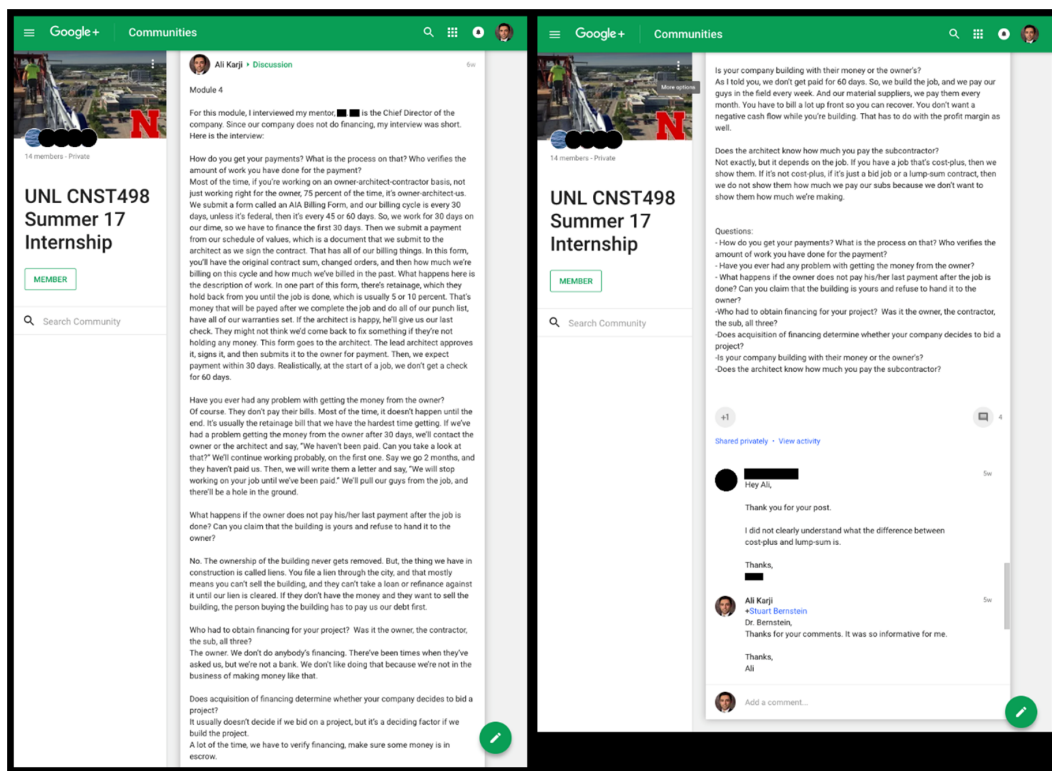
Google+ Communities

14 members · Private

UNL CNST498 Summer 17 Internship

MEMBER

Search Community

Ali Karji › Discussion 8w

Module 4

For this module, I interviewed my mentor, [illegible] is the Chief Director of the company. Since our company does not do financing, my interview was short. Here is the interview:

How do you get your payments? What is the process on that? Who verifies the amount of work you have done for the payment?
Most of the time, if you're working on an owner-architect-contractor basis, not just working right for the owner, 75 percent of the time, it's owner-architect-us. We submit a form called an AIA Billing Form, and our billing cycle is every 30 days, unless it's federal, then it's every 45 or 60 days. So, we work for 30 days on our dime, so we have to finance the first 30 days. Then we submit a payment from our schedule of values, which is a document that we submit to the architect as we sign the contract. That has all of our billing things. In this form, you'll have the original contract sum, changed orders, and then how much we're billing on this cycle and how much we've billed in the past. What happens here is the description of work. In one part of this form, there's retainage, which they hold back from you until the job is done, which is usually 5 or 10 percent. That's money that will be payed after we complete the job and do all of our punch list, have all of our warranties set. If the architect is happy, he'll give us our last check. They might not think we'd come back to fix something if they're not holding any money. This form goes to the architect. The lead architect approves it, signs it, and then submits it to the owner for payment. Then, we expect payment within 30 days. Realistically, at the start of a job, we don't get a check for 60 days.

Have you ever had any problem with getting the money from the owner?
Of course. They don't pay their bills. Most of the time, it doesn't happen until the end. It's usually the retainage bill that we have the hardest time getting. If we've had a problem getting the money from the owner after 30 days, we'll contact the owner or the architect and say, "We haven't been paid. Can you take a look at that?" We'll continue working probably, on the first one. Say we go 2 months, and they haven't paid us. Then, we will write them a letter and say, "We will stop working on your job until we've been paid." We'll pull our guys from the job, and there'll be a hole in the ground.

What happens if the owner does not pay his/her last payment after the job is done? Can you claim that the building is yours and refuse to hand it to the owner?

No. The ownership of the building never gets removed. But, the thing we have in construction is called liens. You file a lien through the city, and that mostly means you can't sell the building, and they can't take a loan or refinance against it until our lien is cleared. If they don't have the money and they want to sell the building, the person buying the building has to pay us our debt first.

Who had to obtain financing for your project? Was it the owner, the contractor, the sub, all three?
The owner. We don't do anybody's financing. There've been times when they've asked us, but we're not a bank. We don't like doing that because we're not in the business of making money like that.

Does acquisition of financing determine whether your company decides to bid a project?
It usually doesn't decide if we bid on a project, but it's a deciding factor if we build the project.
A lot of the time, we have to verify financing, make sure some money is in escrow.

Google+ Communities

More options

14 members · Private

UNL CNST498 Summer 17 Internship

MEMBER

Search Community

Is your company building with their money or the owner's?
As I told you, we don't get paid for 60 days. So, we build the job, and we pay our guys in the field every week. And our material suppliers, we pay them every month. You have to bill a lot up front so you can recover. You don't want a negative cash flow while you're building. That has to do with the profit margin as well.

Does the architect know how much you pay the subcontractor?
Not exactly, but it depends on the job. If you have a job that's cost-plus, then we show them. If it's not cost-plus, if it's just a bid job or a lump-sum contract, then we do not show them how much we pay our subs because we don't want to show them how much we're making.

Questions:
- How do you get your payments? What is the process on that? Who verifies the amount of work you have done for the payment?
- Have you ever had any problem with getting the money from the owner?
- What happens if the owner does not pay his/her last payment after the job is done? Can you claim that the building is yours and refuse to hand it to the owner?
-Who had to obtain financing for your project? Was it the owner, the contractor, the sub, all three?
-Does acquisition of financing determine whether your company decides to bid a project?
-Is your company building with their money or the owner's?
-Does the architect know how much you pay the subcontractor?

+1 4

Shared privately · View activity

5w
Hey Ali,

Thank you for your post.

I did not clearly understand what the difference between cost-plus and lump-sum is.

Thanks,

Ali Karji 5w
+Stuart Bernstein
Dr. Bernstein,
Thanks for your comments. It was so informative for me.

Thanks,
Ali

Add a comment...